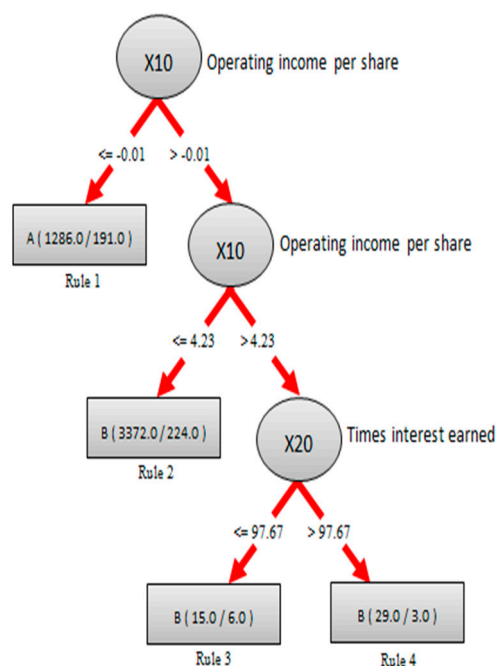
X10 Operating income per share

<= -0.01

> -0.01

A ( 1286.0 / 191.0 )

Rule 1

X10 Operating income per share

<= 4.23

>4.23

B ( 3372.0 / 224.0 )

Rule 2

X20 Times interest earned

<= 97.67

> 97.67

B ( 15.0 / 6.0 )

Rule 3

B ( 29.0 / 3.0 )

Rule 4